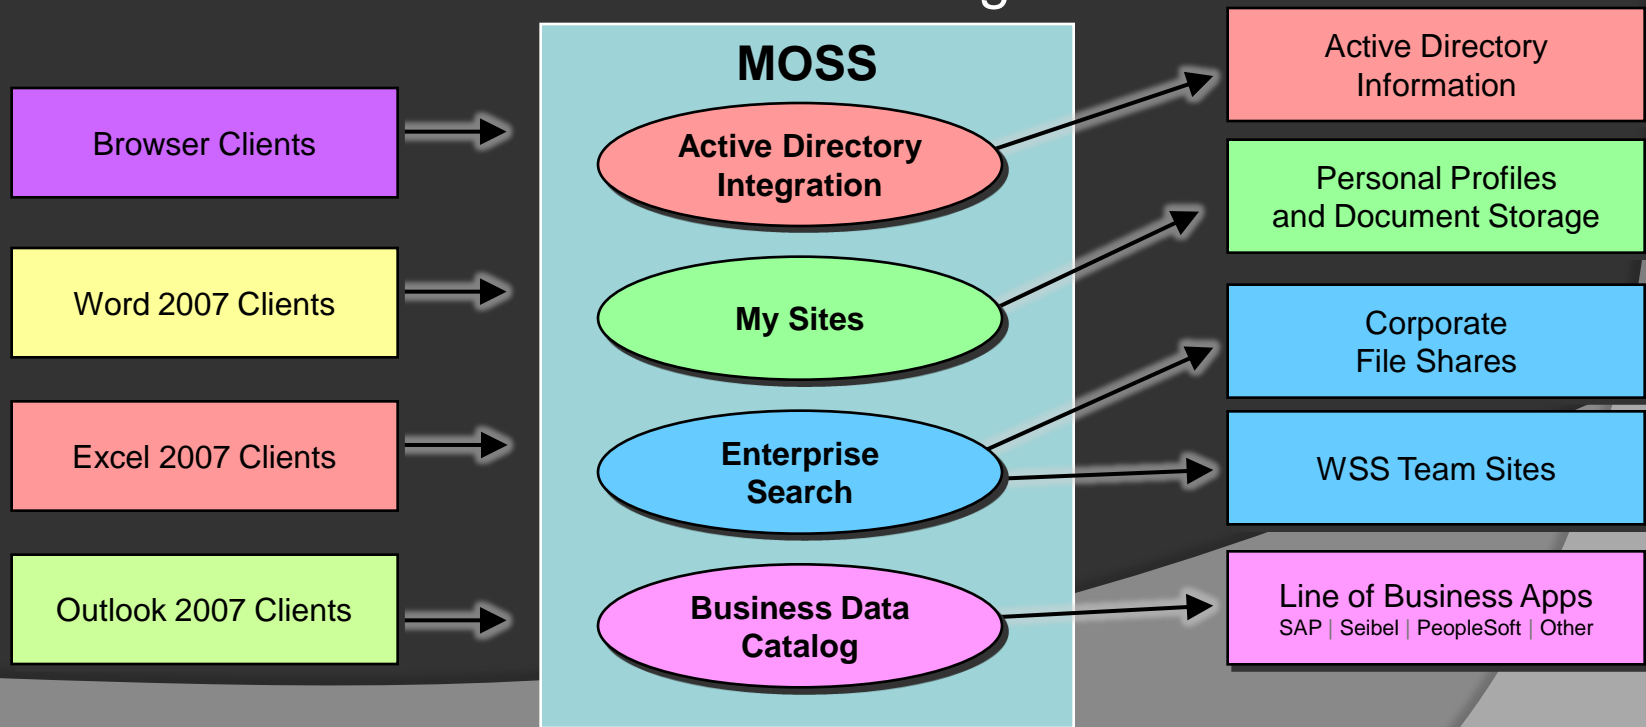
Browser Clients

Word 2007 Clients

Excel 2007 Clients

Outlook 2007 Clients

MOSS

Active Directory Integration

My Sites

Enterprise Search

Business Data Catalog

Active Directory Information

Personal Profiles and Document Storage

Corporate File Shares

WSS Team Sites

Line of Business Apps
SAP | Seibel | PeopleSoft | Other